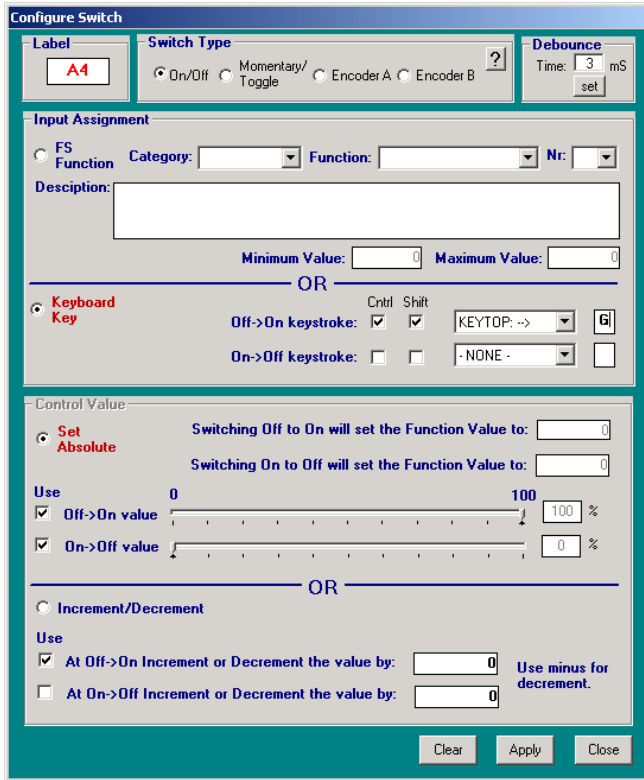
Configure Switch

Label
A4

Switch Type
On/Off
Momentary/ Toggle
Encoder A
Encoder B
?

Debounce
Time: 3 mS
set

Input Assignment
FS Function
Category:
Function:
Nr:
Desciption:
Minimum Value: 0
Maximum Value: 0

OR

Keyboard Key
Cntrl
Shift
Off->On keystroke:
KEYTOP: -->
G
On->Off keystroke:
- NONE -

Control Value
Set Absolute
Switching Off to On will set the Function Value to: 0
Switching On to Off will set the Function Value to: 0
Use
0
100
Off->On value
100 %
On->Off value
0 %

OR

Increment/Decrement
Use
At Off->On Increment or Decrement the value by: 0
At On->Off Increment or Decrement the value by: 0
Use minus for decrement.

Clear
Apply
Close